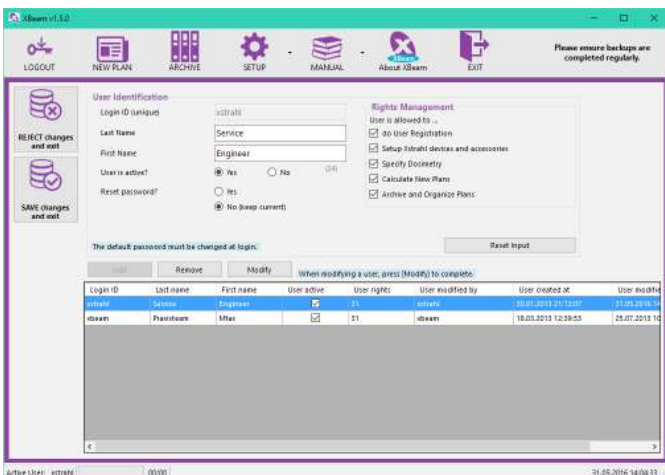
XBeam v1.5.0

LOGOUT NEW PLAN ARCHIVE SETUP MANUAL About XBeam EXIT

Please ensure backups are completed regularly.

REJECT changes and exit

SAVE changes and exit

User Identification

Login ID (unique) xstrahl

Last Name Service

First Name Engineer

User is active? Yes No (24)

Reset password? Yes

No (keep current)

Rights Management

User is allowed to ...

do User Registration

Setup Xstrahl devices and accessories

Specify Dosimetry

Calculate New Plans

Archive and Organize Plans

The default password must be changed at login.

Reset Input

Add Remove Modify When modifying a user, press [Modify] to complete.

| Login ID | Last name | First name | User active | User rights | User modified by | User created at | User modified |
|---|---|---|---|---|---|---|---|
| xstrahl | Service | Engineer | ☑ | 31 | xstrahl | 30.01.2013 21:12:07 | 31.05.2016 14 |
| xbeam | Praxisteam | Max | ☑ | 31 | xbeam | 18.03.2013 12:39:53 | 25.07.2013 13 |

Active User: xstrahl 00:00 31.05.2016 14:04:33